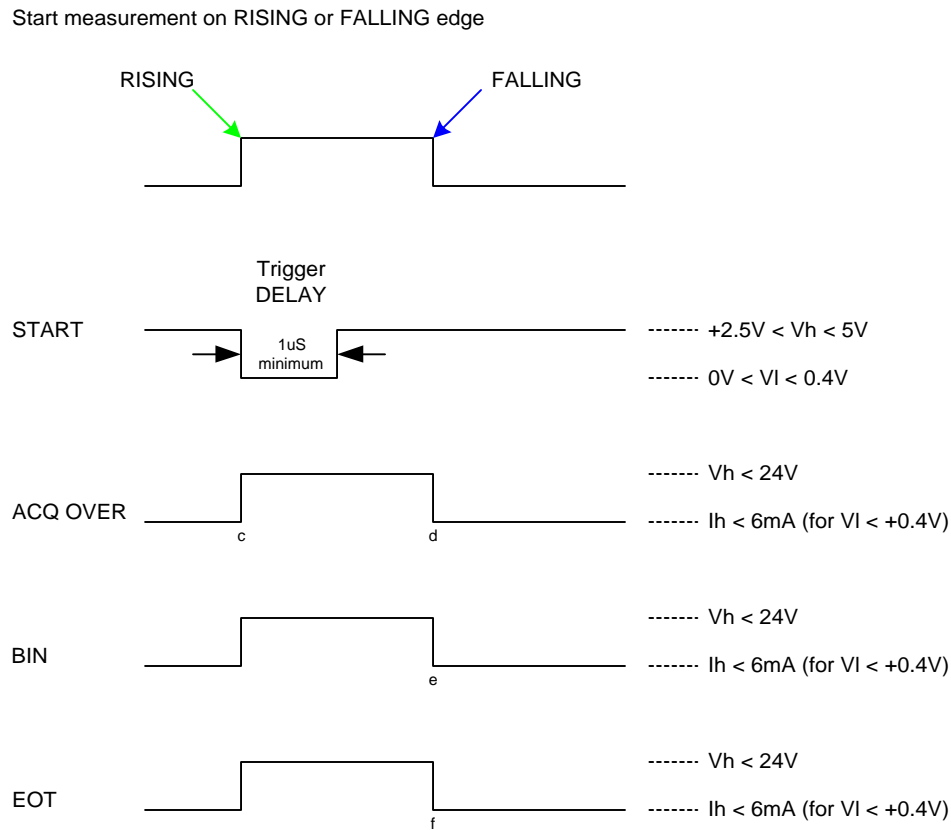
Start measurement on RISING or FALLING edge

RISING

FALLING

Trigger DELAY

START

1uS minimum

------- +2.5V < Vh < 5V

------- 0V < Vl < 0.4V

------- Vh < 24V

ACQ OVER

c

d

------- Ih < 6mA (for Vl < +0.4V)

------- Vh < 24V

BIN

e

------- Ih < 6mA (for Vl < +0.4V)

------- Vh < 24V

EOT

f

------- Ih < 6mA (for Vl < +0.4V)